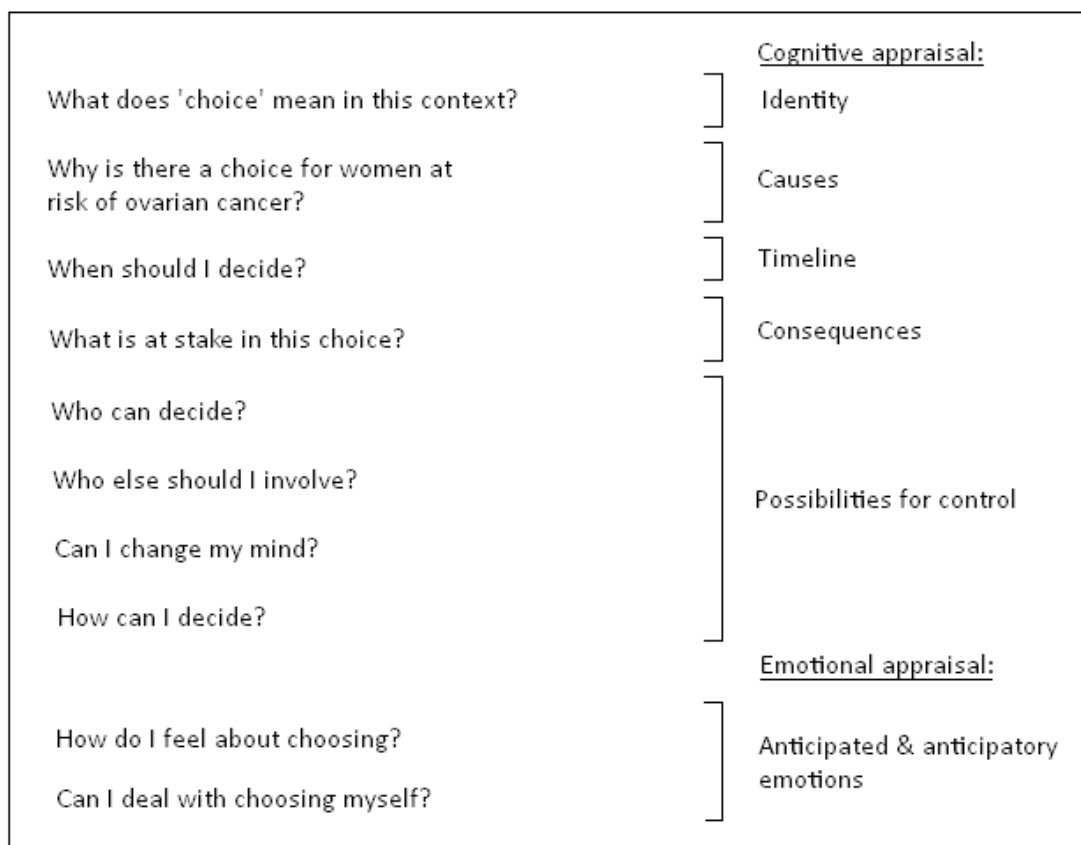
Cognitive appraisal:

What does 'choice' mean in this context?

Identity

Why is there a choice for women at risk of ovarian cancer?

Causes

When should I decide?

Timeline

What is at stake in this choice?

Consequences

Who can decide?

Who else should I involve?

Can I change my mind?

How can I decide?

Possibilities for control

Emotional appraisal:

How do I feel about choosing?

Can I deal with choosing myself?

Anticipated & anticipatory emotions